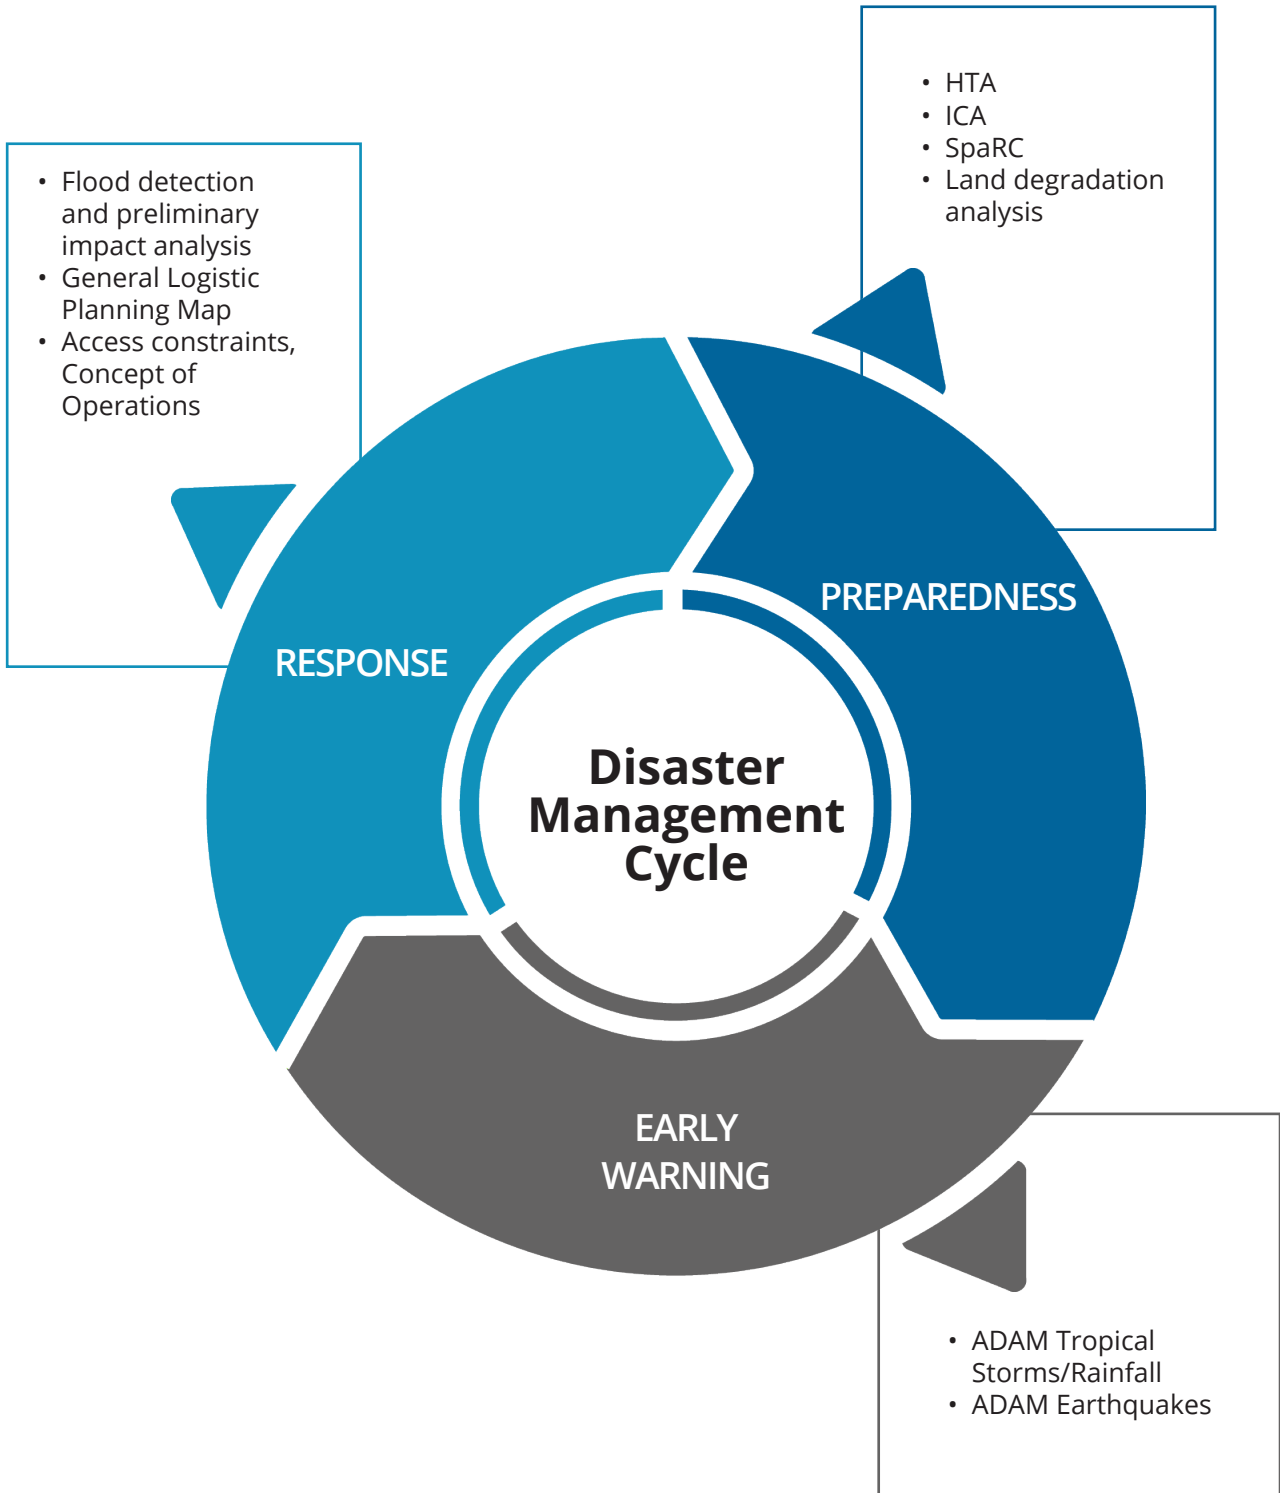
- HTA
- ICA
- SpaRC
- Land degradation analysis

- Flood detection and preliminary impact analysis
- General Logistic Planning Map
- Access constraints, Concept of Operations

PREPAREDNESS

RESPONSE

Disaster Management Cycle

EARLY WARNING

- ADAM Tropical Storms/Rainfall
- ADAM Earthquakes